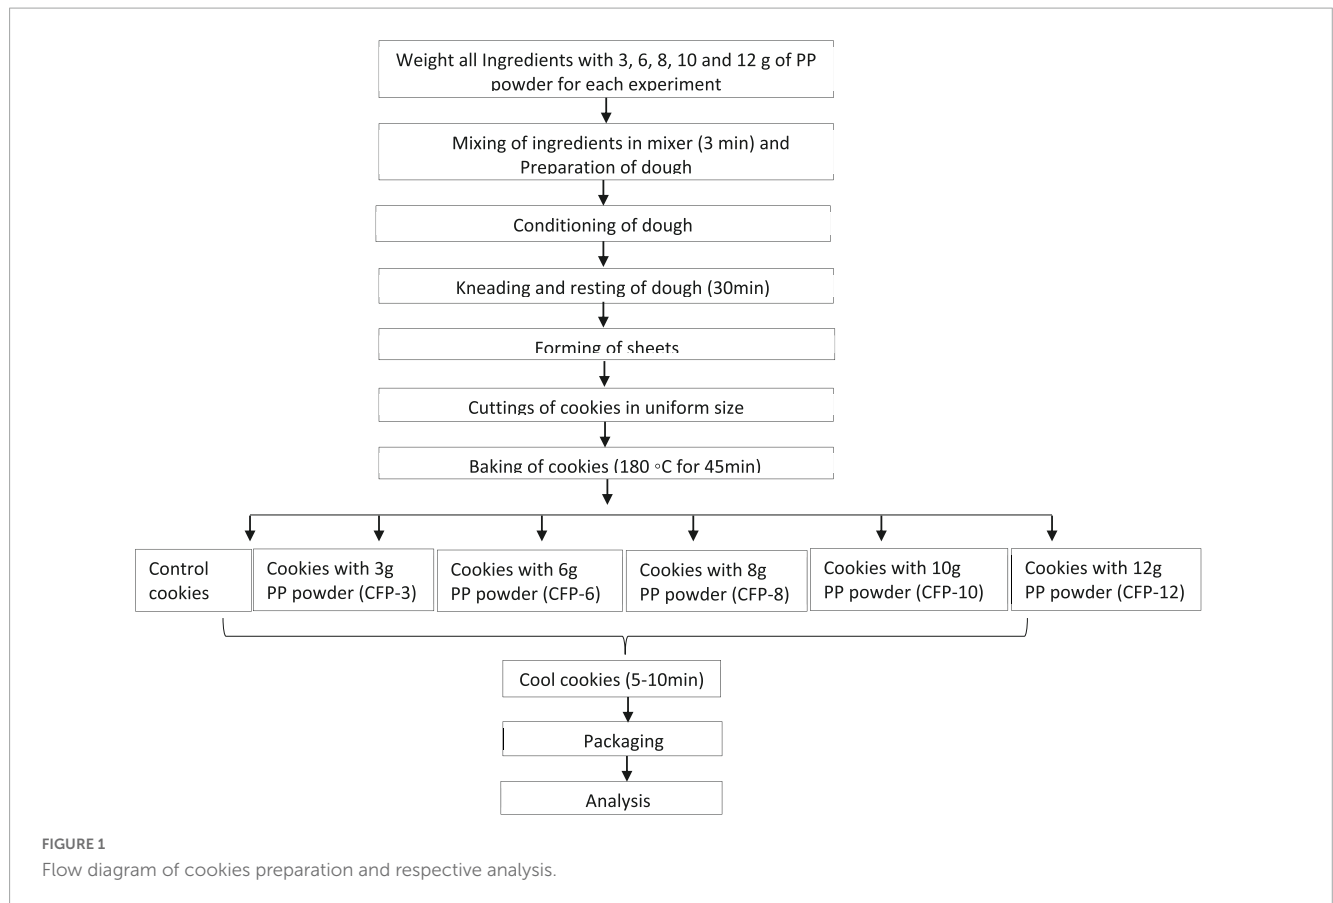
Weight all Ingredients with 3, 6, 8, 10 and 12 g of PP powder for each experiment

Mixing of ingredients in mixer (3 min) and Preparation of dough

Conditioning of dough

Kneading and resting of dough (30min)

Forming of sheets

Cuttings of cookies in uniform size

Baking of cookies (180 ◦C for 45min)

Control cookies

Cookies with 3g PP powder (CFP-3)

Cookies with 6g PP powder (CFP-6)

Cookies with 8g PP powder (CFP-8)

Cookies with 10g PP powder (CFP-10)

Cookies with 12g PP powder (CFP-12)

Cool cookies (5-10min)

Packaging

Analysis

FIGURE 1
Flow diagram of cookies preparation and respective analysis.